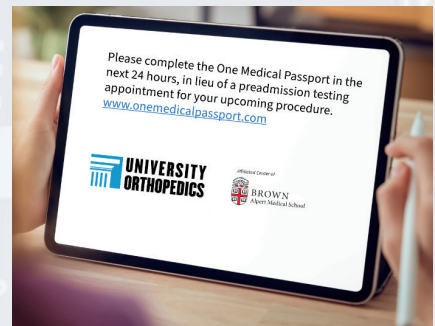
Please complete the One Medical Passport in the next 24 hours, in lieu of a preadmission testing appointment for your upcoming procedure.
www.onemedicalpassport.com

UNIVERSITY ORTHOPEDICS

Affiliated Center of
BROWN
Alpert Medical School